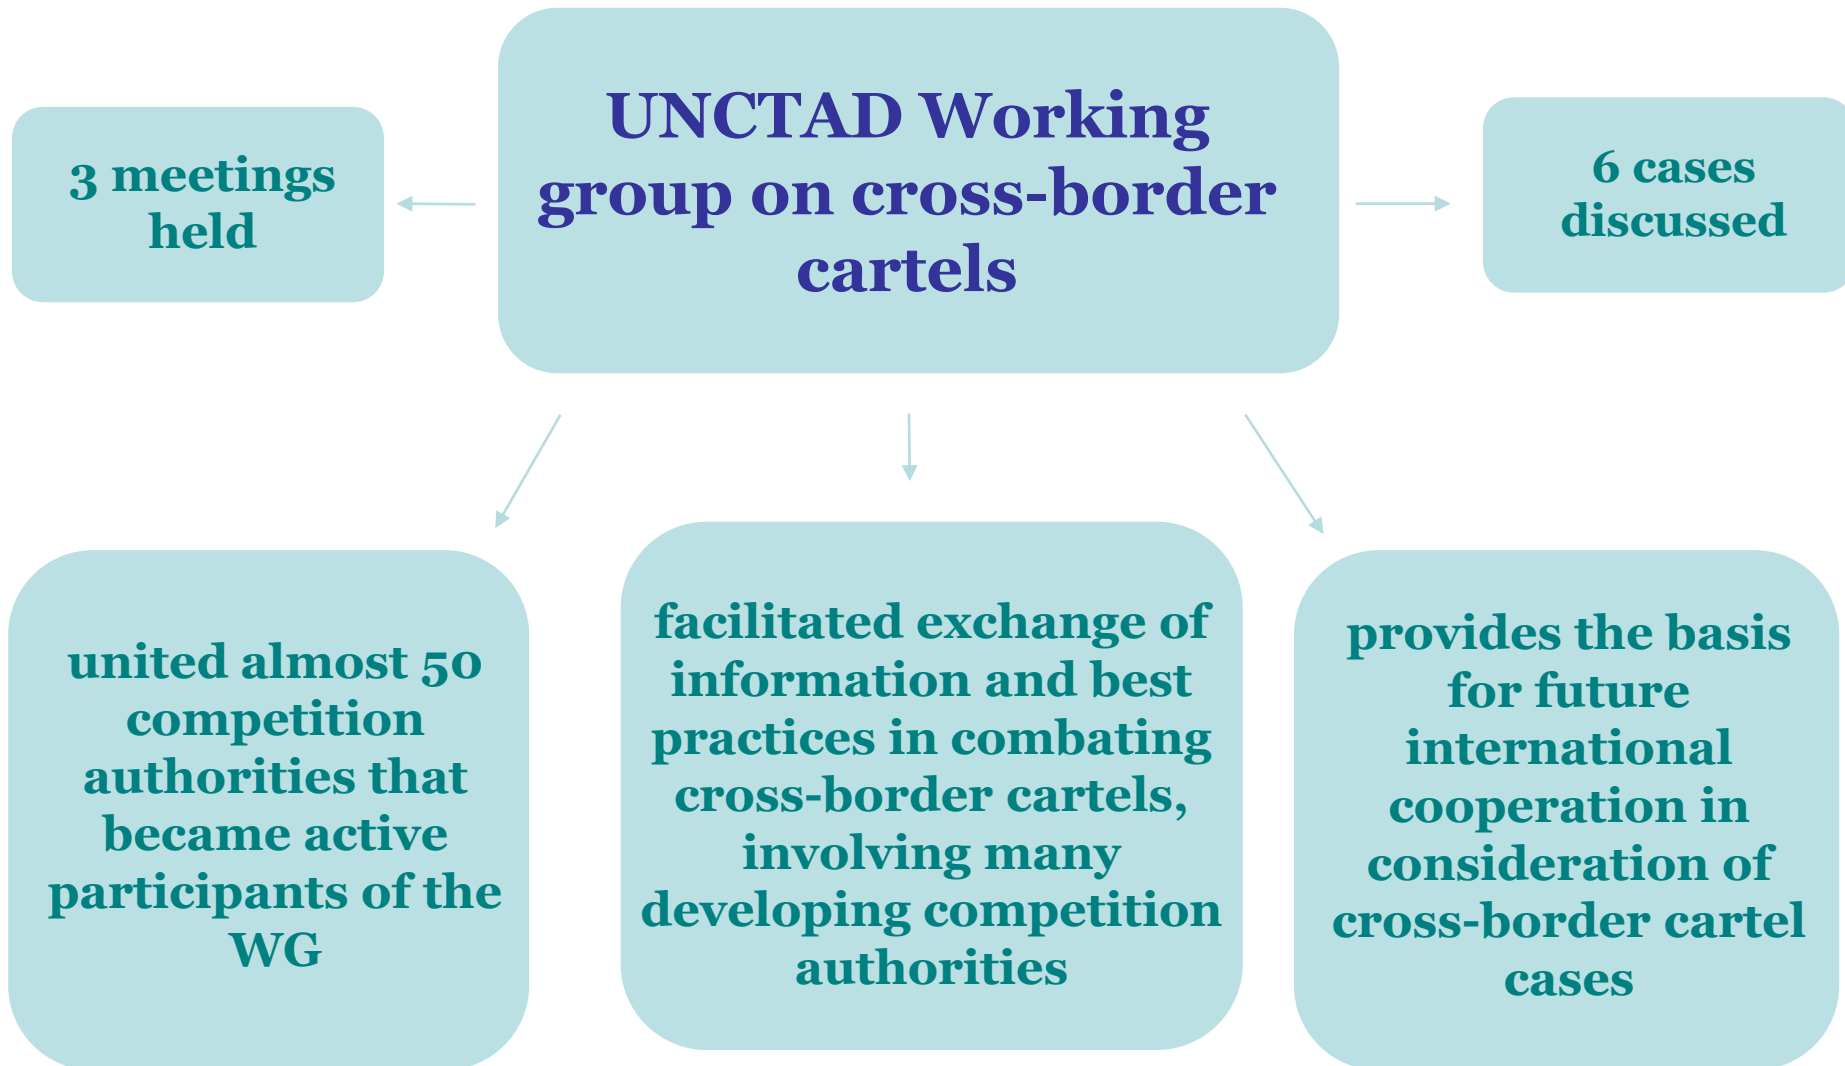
UNCTAD Working group on cross-border cartels

3 meetings held

6 cases discussed

united almost 50 competition authorities that became active participants of the WG

facilitated exchange of information and best practices in combating cross-border cartels, involving many developing competition authorities

provides the basis for future international cooperation in consideration of cross-border cartel cases